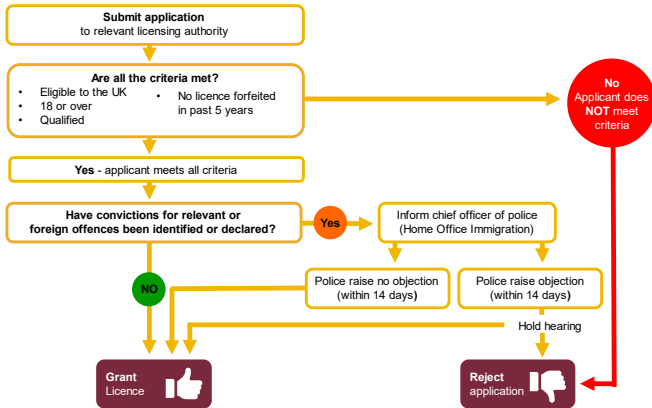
**Submit application**
to relevant licensing authority

**Are all the criteria met?**
- Eligible to the UK
- 18 or over
- Qualified
- No licence forfeited in past 5 years

**No**
Applicant does **NOT** meet criteria

**Yes** - applicant meets all criteria

**Have convictions for relevant or foreign offences been identified or declared?**

**Yes**

Inform chief officer of police (Home Office Immigration)

**NO**

Police raise no objection (within 14 days)

Police raise objection (within 14 days)

Hold hearing

**Grant**
Licence

**Reject**
application